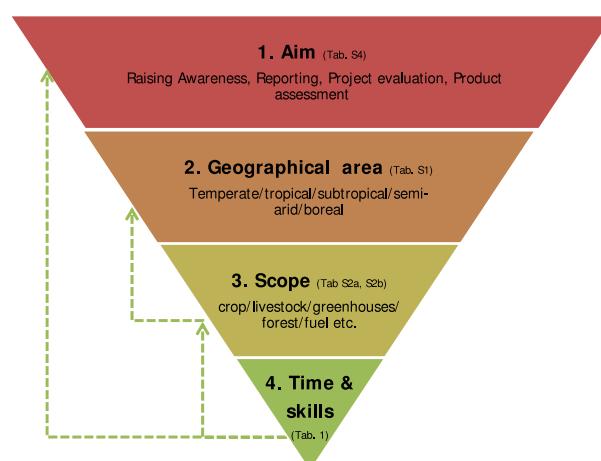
1. Aim (Tab. S4)

Raising Awareness, Reporting, Project evaluation, Product assessment

2. Geographical area (Tab. S1)

Temperate/tropical/subtropical/semi-arid/boreal

3. Scope (Tab S2a, S2b)

crop/ livestock/greenhouses/ forest/fuel etc.

4. Time & skills

(Tab. 1)